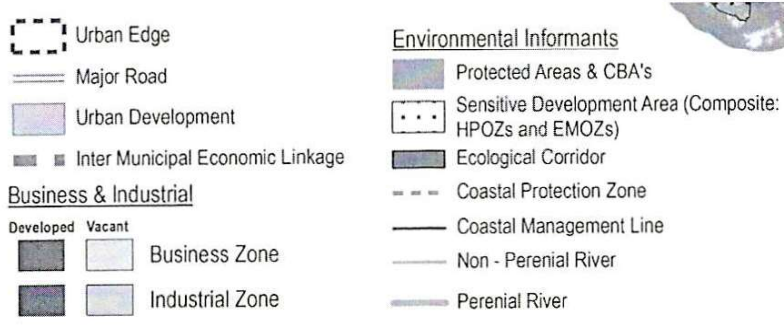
Urban Edge

Major Road

Urban Development

Inter Municipal Economic Linkage

Business & Industrial

Developed Vacant

Business Zone

Industrial Zone

Environmental Informants

Protected Areas & CBA's

Sensitive Development Area (Composite: HPOZs and EMOZs)

Ecological Corridor

Coastal Protection Zone

Coastal Management Line

Non - Perenial River

Perenial River